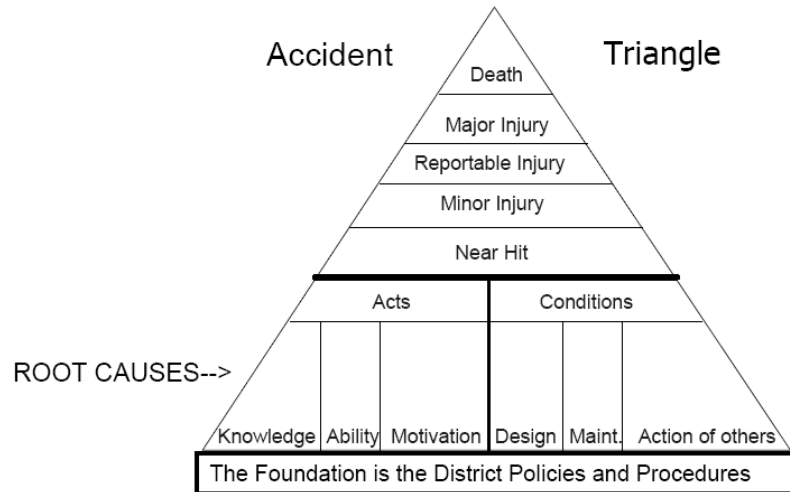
Accident Triangle

Death

Major Injury

Reportable Injury

Minor Injury

Near Hit

Acts

Conditions

ROOT CAUSES-->

Knowledge

Ability

Motivation

Design

Maint.

Action of others

The Foundation is the District Policies and Procedures